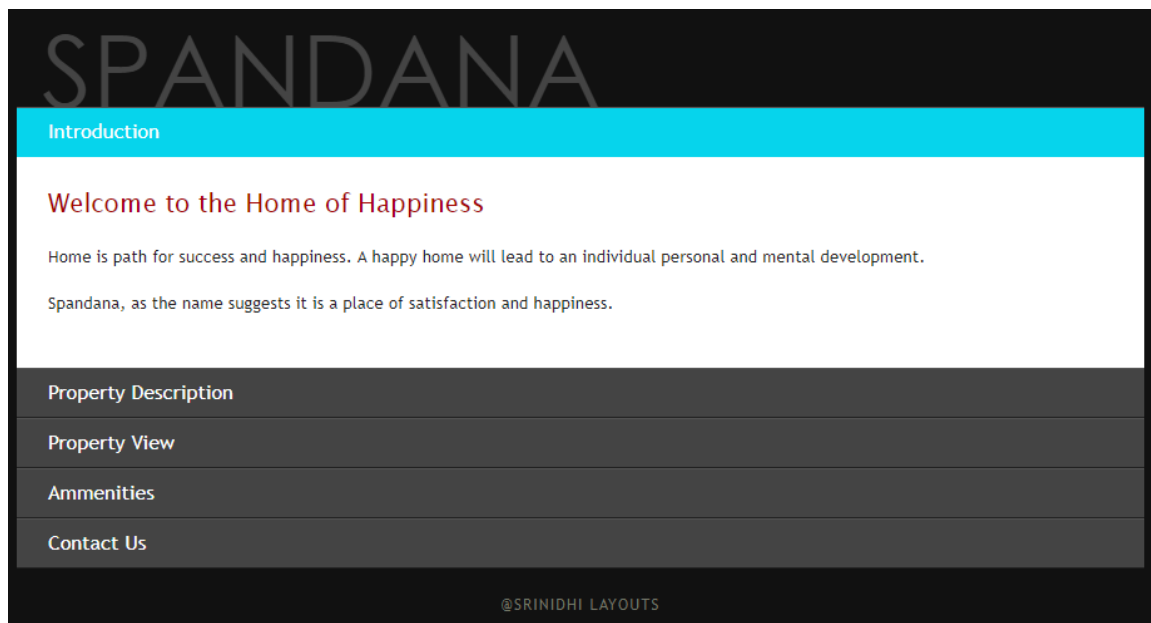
SPANDANA

Introduction

Welcome to the Home of Happiness

Home is path for success and happiness. A happy home will lead to an individual personal and mental development.

Spandana, as the name suggests it is a place of satisfaction and happiness.

Property Description

Property View

Ammenities

Contact Us

@SRINIDHI LAYOUTS